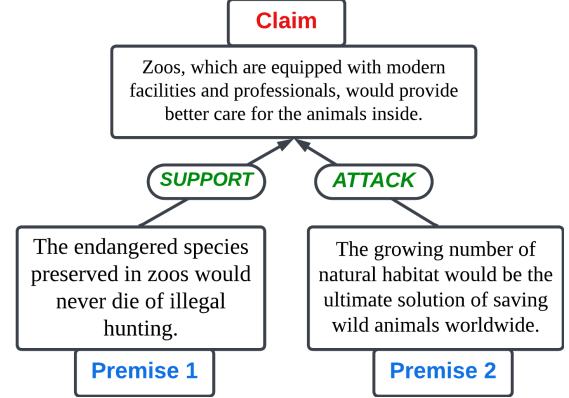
Claim

Zoos, which are equipped with modern facilities and professionals, would provide better care for the animals inside.

SUPPORT

ATTACK

The endangered species preserved in zoos would never die of illegal hunting.

The growing number of natural habitat would be the ultimate solution of saving wild animals worldwide.

Premise 1

Premise 2